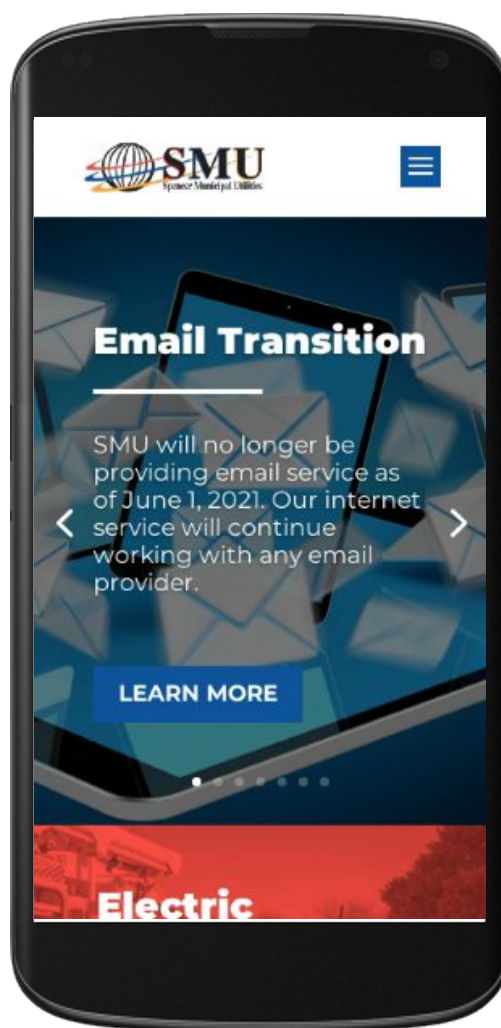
SMU
Spencer Municipal Utilities

Email Transition

SMU will no longer be providing email service as of June 1, 2021. Our internet service will continue working with any email provider.

LEARN MORE

Electric